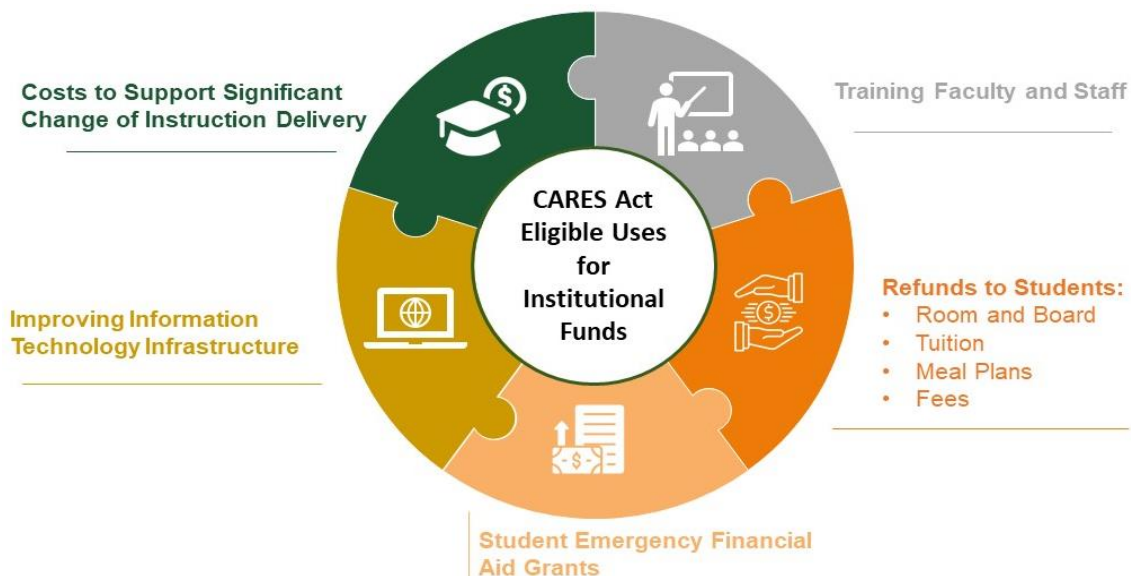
Costs to Support Significant Change of Instruction Delivery

Training Faculty and Staff

CARES Act Eligible Uses for Institutional Funds

Refunds to Students:
• Room and Board
• Tuition
• Meal Plans
• Fees

Improving Information Technology Infrastructure

Student Emergency Financial Aid Grants